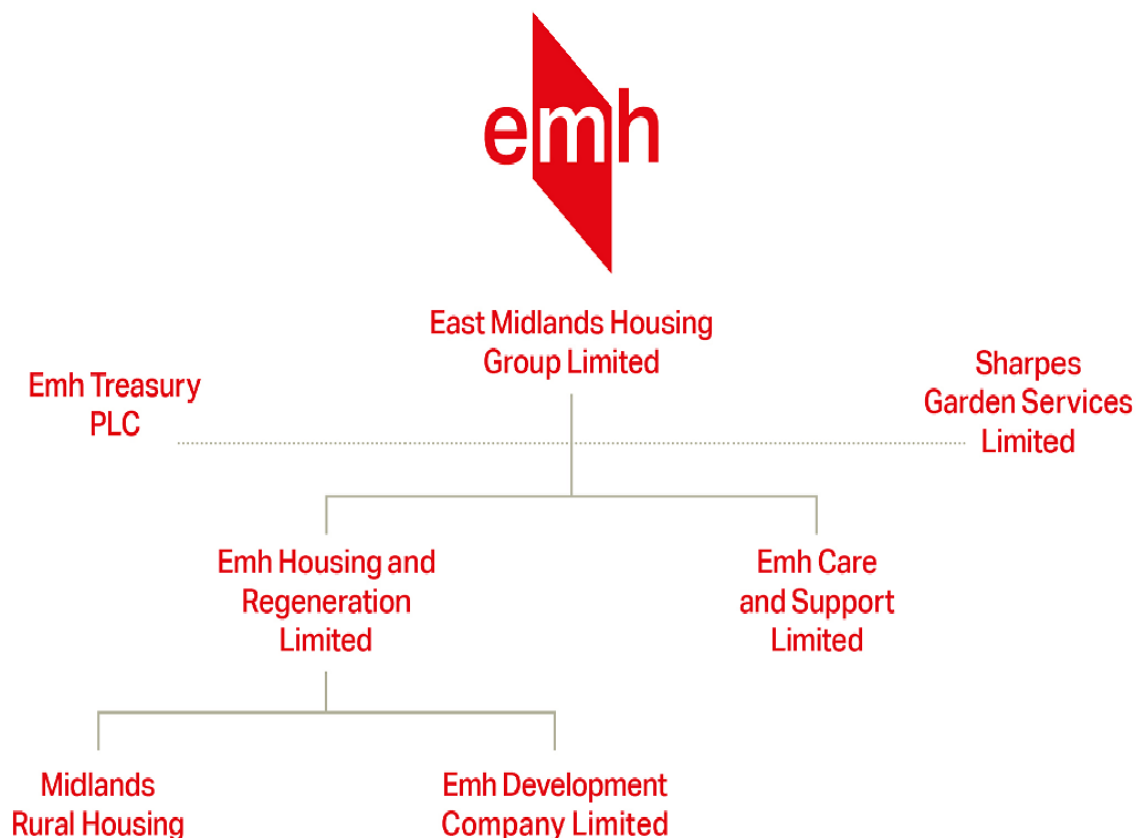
emh

East Midlands Housing Group Limited

Emh Treasury PLC

Sharpes Garden Services Limited

Emh Housing and Regeneration Limited

Emh Care and Support Limited

Midlands Rural Housing

Emh Development Company Limited